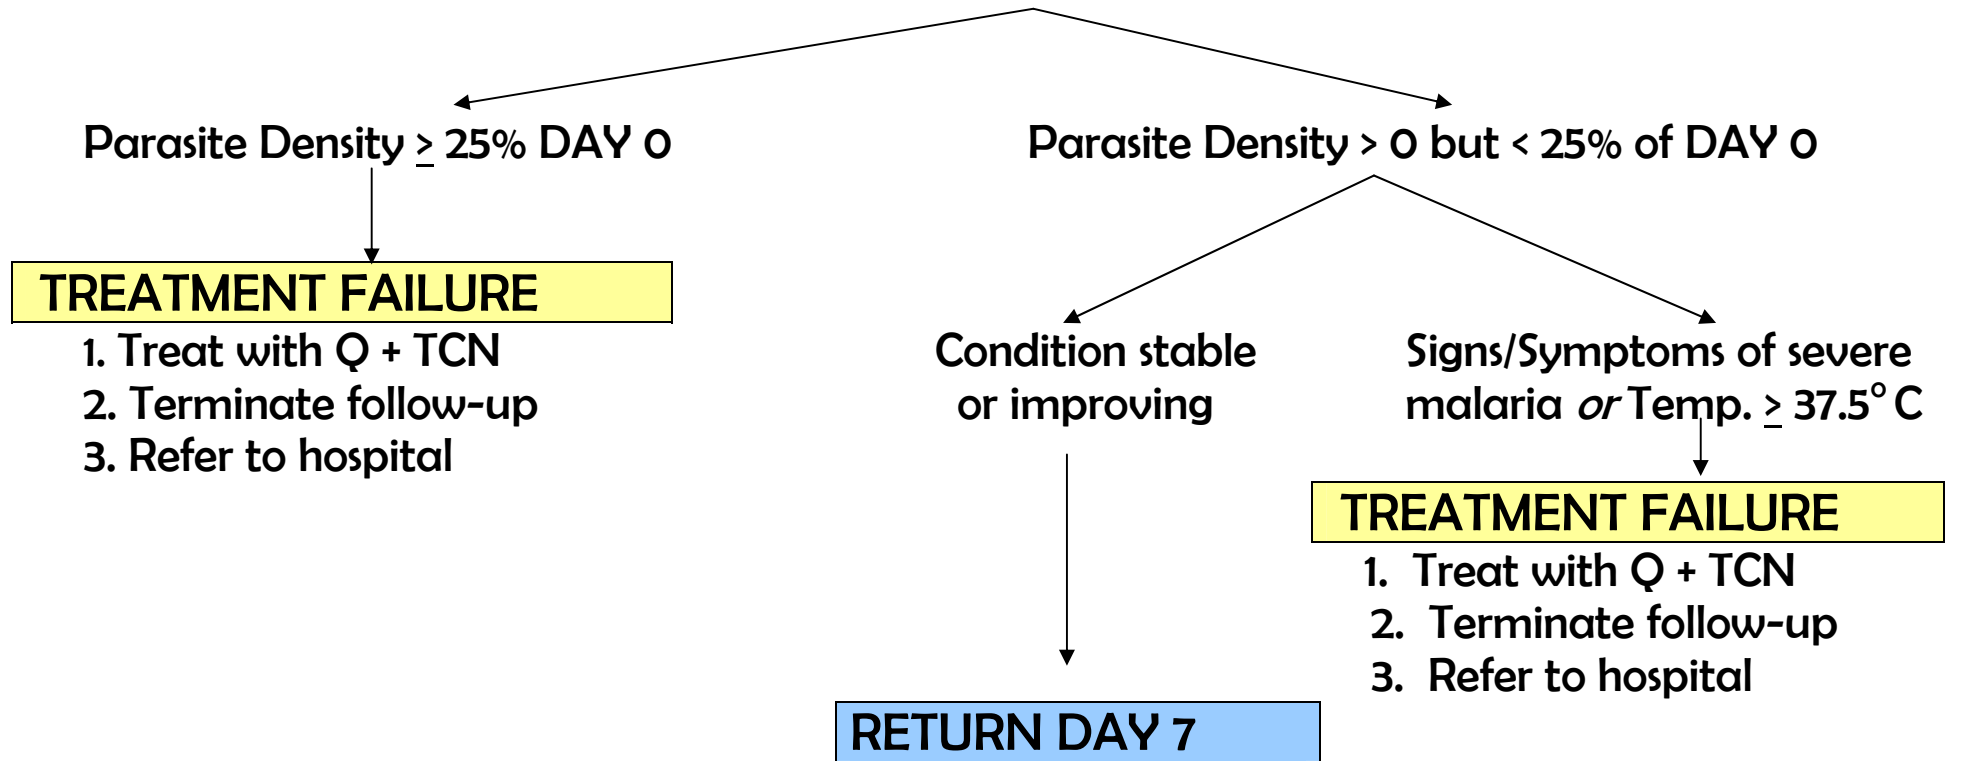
Parasite Density $\geq$ 25% DAY 0

TREATMENT FAILURE

1. Treat with Q + TCN
2. Terminate follow-up
3. Refer to hospital

Parasite Density > 0 but < 25% of DAY 0

Condition stable or improving

RETURN DAY 7

Signs/Symptoms of severe malaria *or* Temp. $\geq$ 37.5° C

TREATMENT FAILURE

1. Treat with Q + TCN
2. Terminate follow-up
3. Refer to hospital